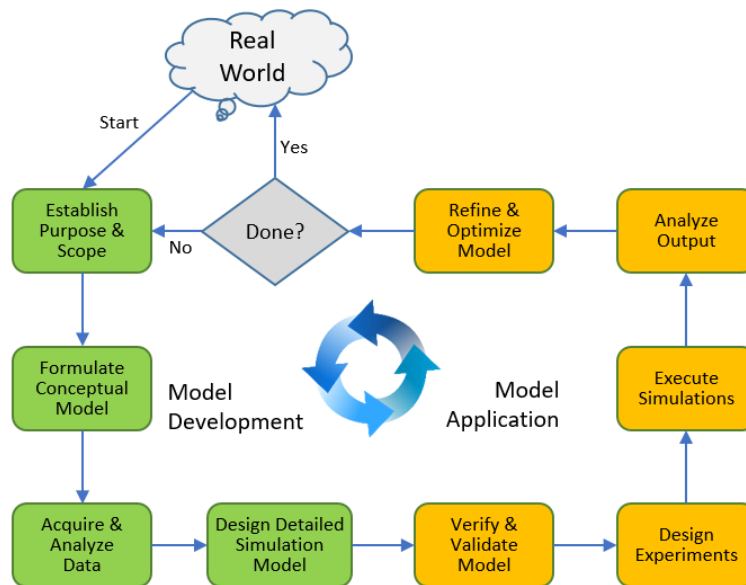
Real World

Start

Yes

Establish Purpose & Scope

No

Done?

Refine & Optimize Model

Analyze Output

Formulate Conceptual Model

Model Development

Model Application

Execute Simulations

Acquire & Analyze Data

Design Detailed Simulation Model

Verify & Validate Model

Design Experiments